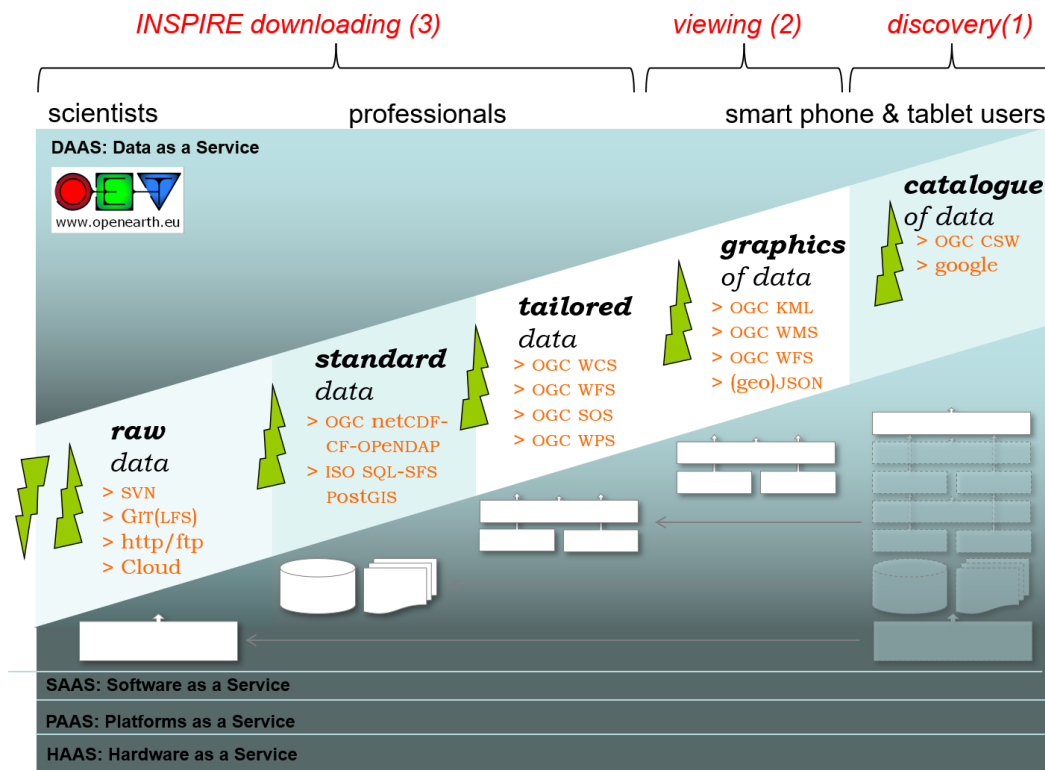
INSPIRE downloading (3)

viewing (2)

discovery(1)

scientists

professionals

smart phone & tablet users

DAAS: Data as a Service

www.openearth.eu

catalogue of data
> OGC CSW
> google

graphics of data
> OGC KML
> OGC WMS
> OGC WFS
> (geo)JSON

tailored data
> OGC WCS
> OGC WFS
> OGC SOS
> OGC WPS

standard data
> OGC netCDF-CF-OPeNDAP
> ISO SQL-SFS PostGIS

raw data
> SVN
> GIT(LFS)
> http/ftp
> Cloud

SAAS: Software as a Service

PAAS: Platforms as a Service

HAAS: Hardware as a Service